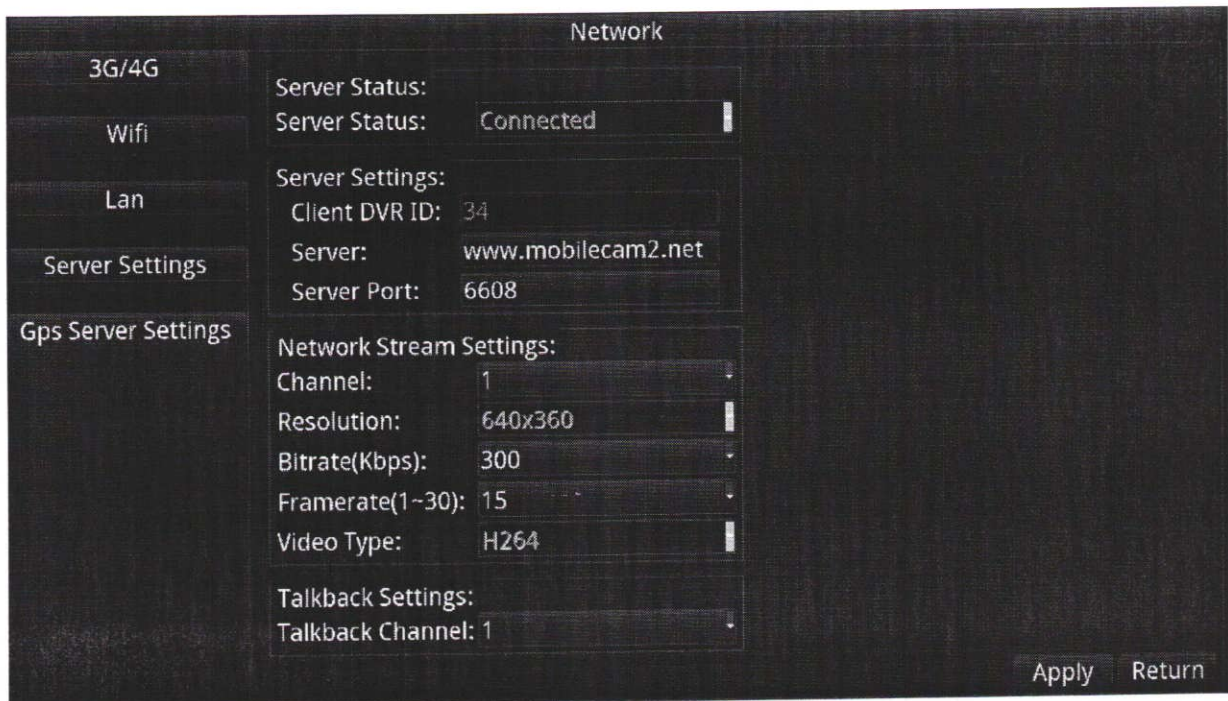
Network

3G/4G

Wifi

Lan

Server Settings

Gps Server Settings

Server Status:
Server Status: Connected

Server Settings:
Client DVR ID: 34
Server: www.mobilecam2.net
Server Port: 6608

Network Stream Settings:
Channel: 1
Resolution: 640x360
Bitrate(Kbps): 300
Framerate(1~30): 15
Video Type: H264

Talkback Settings:
Talkback Channel: 1

Apply Return